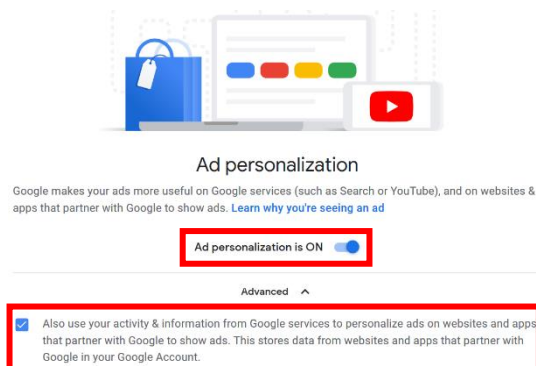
Ad personalization

Google makes your ads more useful on Google services (such as Search or YouTube), and on websites & apps that partner with Google to show ads. Learn why you're seeing an ad

Ad personalization is ON

Advanced

Also use your activity & information from Google services to personalize ads on websites and apps that partner with Google to show ads. This stores data from websites and apps that partner with Google in your Google Account.